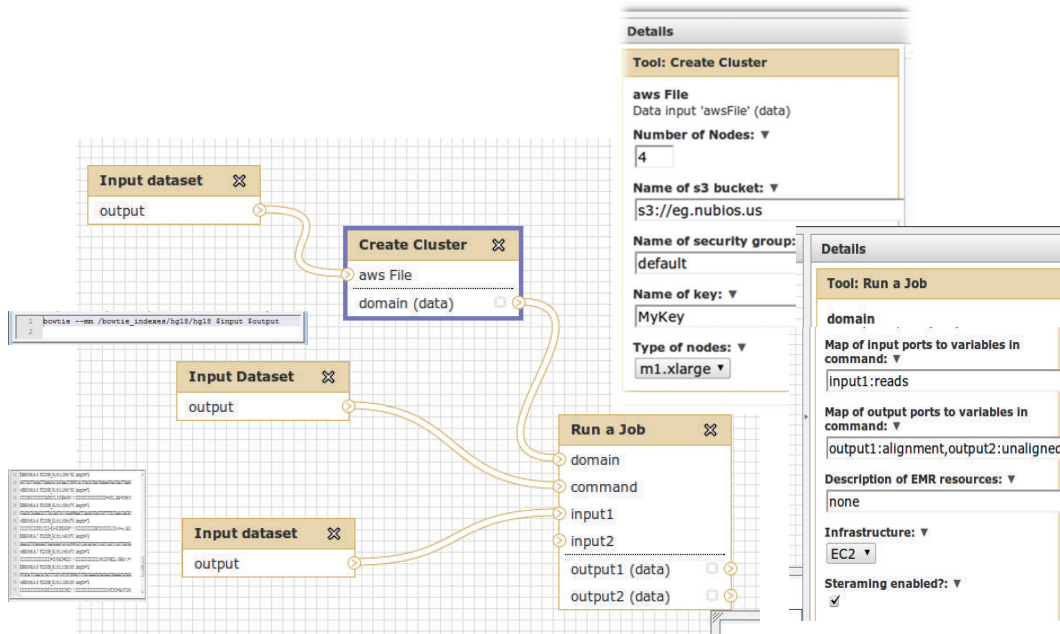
Input dataset
output

Create Cluster
aws File
domain (data)

1 bowtie --mm /bowtie_indexes/hg18/hg18 $input $output
2

Input Dataset
output

Run a Job
domain
command
input1
input2
output1 (data)
output2 (data)

Input dataset
output

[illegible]

Details
Tool: Create Cluster
aws File
Data input 'awsFile' (data)
Number of Nodes: ▼
4
Name of s3 bucket: ▼
s3://eg.nubios.us
Name of security group: ▼
default
Name of key: ▼
MyKey
Type of nodes: ▼
m1.xlarge ▼

Details
Tool: Run a Job
domain
Map of input ports to variables in command: ▼
input1:reads
Map of output ports to variables in command: ▼
output1:alignment,output2:unaligned
Description of EMR resources: ▼
none
Infrastructure: ▼
EC2 ▼
Steraming enabled?: ▼
✓